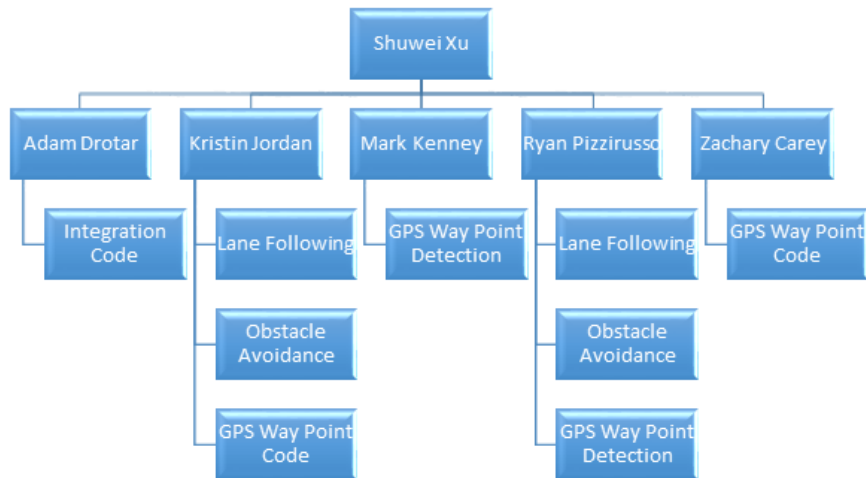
Shuwei Xu

Adam Drotar

Integration Code

Kristin Jordan

Lane Following

Obstacle Avoidance

GPS Way Point Code

Mark Kenney

GPS Way Point Detection

Ryan Pizzirusso

Lane Following

Obstacle Avoidance

GPS Way Point Detection

Zachary Carey

GPS Way Point Code